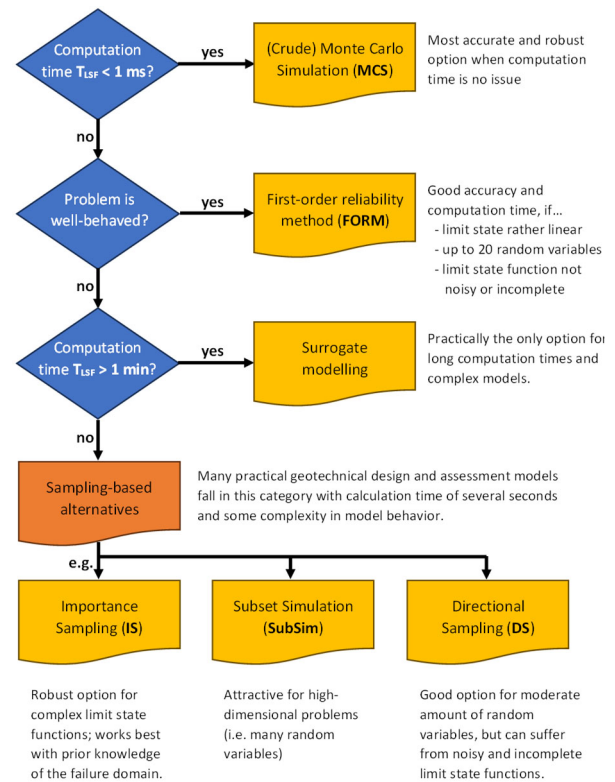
Computation time $T_{LSF}$ < 1 ms?

yes

(Crude) Monte Carlo Simulation (MCS)

Most accurate and robust option when computation time is no issue

no

Problem is well-behaved?

yes

First-order reliability method (FORM)

Good accuracy and computation time, if…
- limit state rather linear
- up to 20 random variables
- limit state function not noisy or incomplete

no

Computation time $T_{LSF}$ > 1 min?

yes

Surrogate modelling

Practically the only option for long computation times and complex models.

no

Sampling-based alternatives

Many practical geotechnical design and assessment models fall in this category with calculation time of several seconds and some complexity in model behavior.

e.g.

Importance Sampling (IS)

Subset Simulation (SubSim)

Directional Sampling (DS)

Robust option for complex limit state functions; works best with prior knowledge of the failure domain.

Attractive for high-dimensional problems (i.e. many random variables)

Good option for moderate amount of random variables, but can suffer from noisy and incomplete limit state functions.